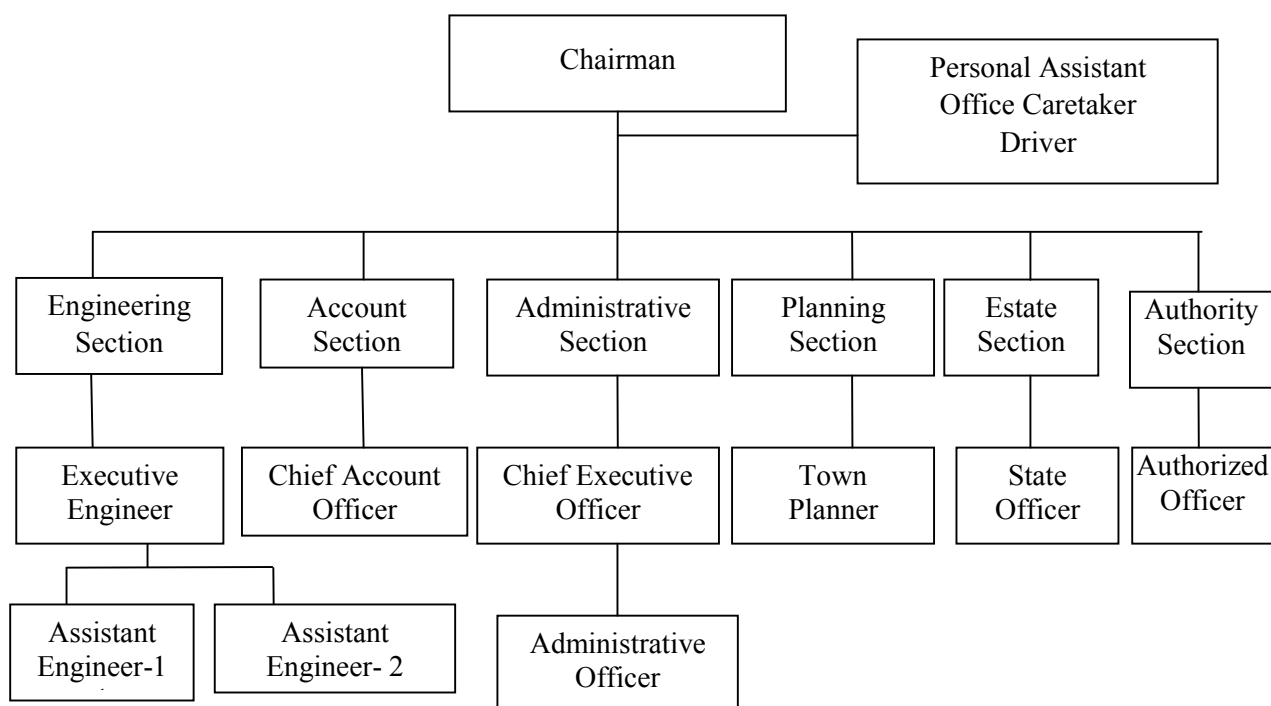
Chairman

Personal Assistant
Office Caretaker
Driver

Engineering Section

Account Section

Administrative Section

Planning Section

Estate Section

Authority Section

Executive Engineer

Chief Account Officer

Chief Executive Officer

Town Planner

State Officer

Authorized Officer

Assistant Engineer-1

Assistant Engineer- 2

Administrative Officer